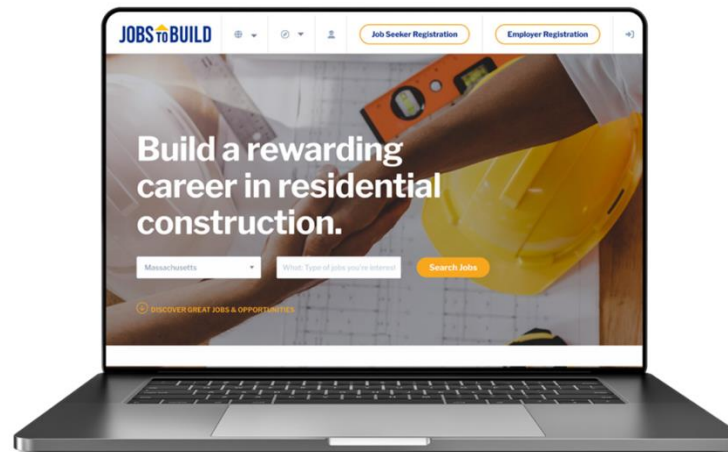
JOBS TO BUILD

Job Seeker Registration

Employer Registration

Build a rewarding career in residential construction.

Massachusetts

What: Type of jobs you're interest

Search Jobs

DISCOVER GREAT JOBS & OPPORTUNITIES